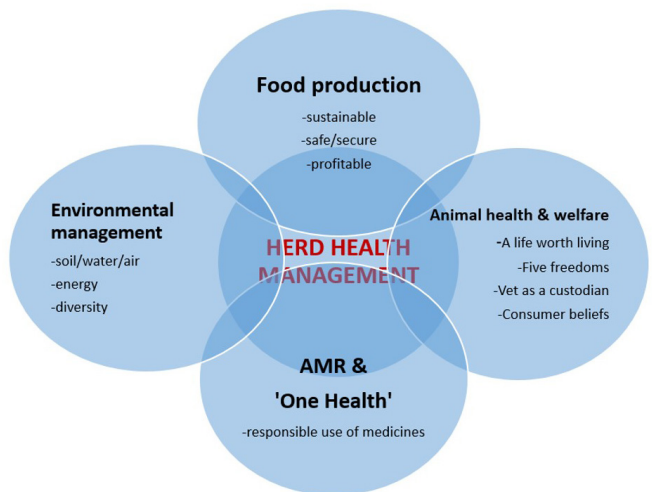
Food production
-sustainable
-safe/secure
-profitable

Environmental management
-soil/water/air
-energy
-diversity

HERD HEALTH MANAGEMENT

Animal health & welfare
-A life worth living
-Five freedoms
-Vet as a custodian
-Consumer beliefs

AMR &
'One Health'
-responsible use of medicines